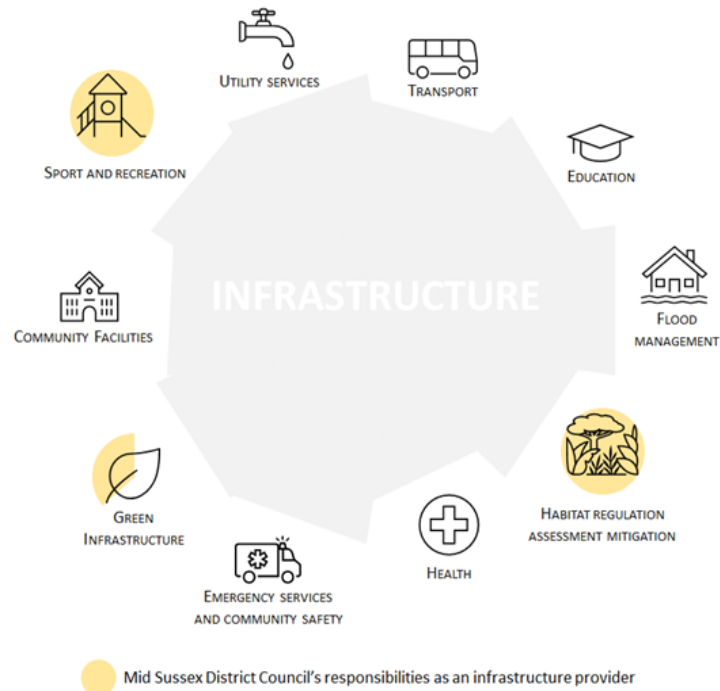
Utility services

Transport

Sport and recreation

Education

INFRASTRUCTURE

Flood management

Community Facilities

Green Infrastructure

Habitat regulation assessment mitigation

Health

Emergency services and community safety

Mid Sussex District Council's responsibilities as an infrastructure provider